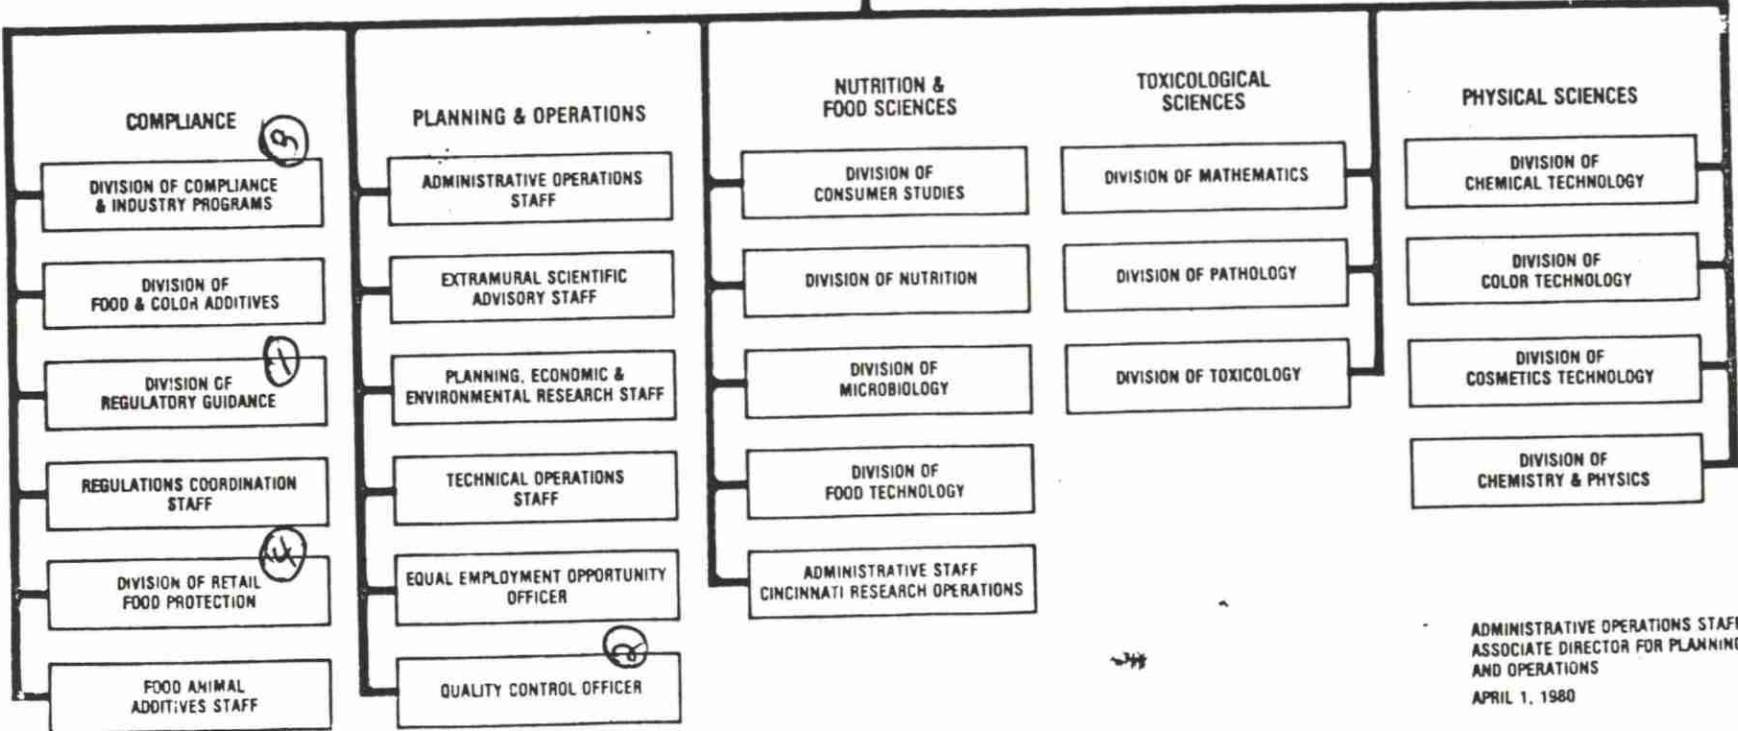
COMPLIANCE

DIVISION OF COMPLIANCE & INDUSTRY PROGRAMS

DIVISION OF FOOD & COLOR ADDITIVES

DIVISION OF REGULATORY GUIDANCE

REGULATIONS COORDINATION STAFF

DIVISION OF RETAIL FOOD PROTECTION

FOOD ANIMAL ADDITIVES STAFF

PLANNING & OPERATIONS

ADMINISTRATIVE OPERATIONS STAFF

EXTRAMURAL SCIENTIFIC ADVISORY STAFF

PLANNING, ECONOMIC & ENVIRONMENTAL RESEARCH STAFF

TECHNICAL OPERATIONS STAFF

EQUAL EMPLOYMENT OPPORTUNITY OFFICER

QUALITY CONTROL OFFICER

NUTRITION & FOOD SCIENCES

DIVISION OF CONSUMER STUDIES

DIVISION OF NUTRITION

DIVISION OF MICROBIOLOGY

DIVISION OF FOOD TECHNOLOGY

ADMINISTRATIVE STAFF CINCINNATI RESEARCH OPERATIONS

TOXICOLOGICAL SCIENCES

DIVISION OF MATHEMATICS

DIVISION OF PATHOLOGY

DIVISION OF TOXICOLOGY

PHYSICAL SCIENCES

DIVISION OF CHEMICAL TECHNOLOGY

DIVISION OF COLOR TECHNOLOGY

DIVISION OF COSMETICS TECHNOLOGY

DIVISION OF CHEMISTRY & PHYSICS

ADMINISTRATIVE OPERATIONS STAF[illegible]
ASSOCIATE DIRECTOR FOR PLANNIN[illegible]
AND OPERATIONS
APRIL 1, 1980